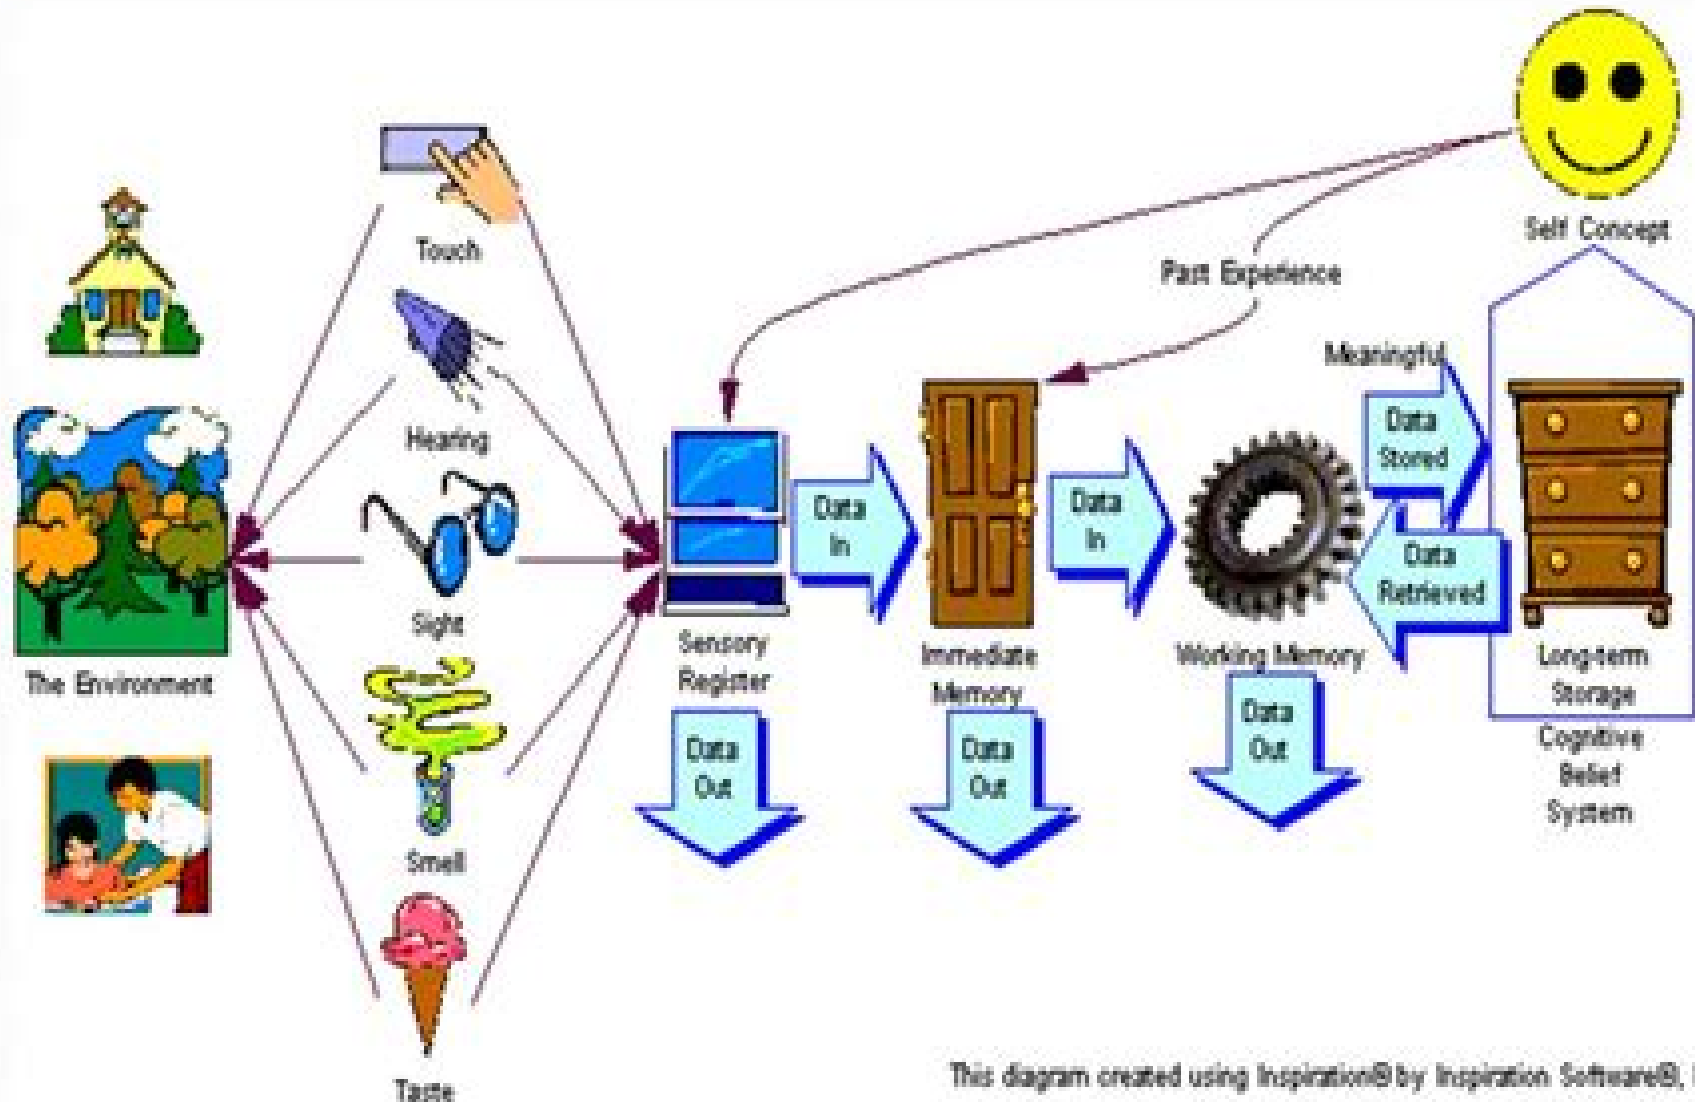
Self Concept

Past Experience

Touch

Hearing

Sight

Smell

Taste

The Environment

Sensory Register

Data In

Immediate Memory

Data In

Working Memory

Meaningful

Data Stored

Data Retrieved

Long-term Storage

Cognitive Belief System

Data Out

Data Out

Data Out

This diagram created using Inspiration® by Inspiration Software®, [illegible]